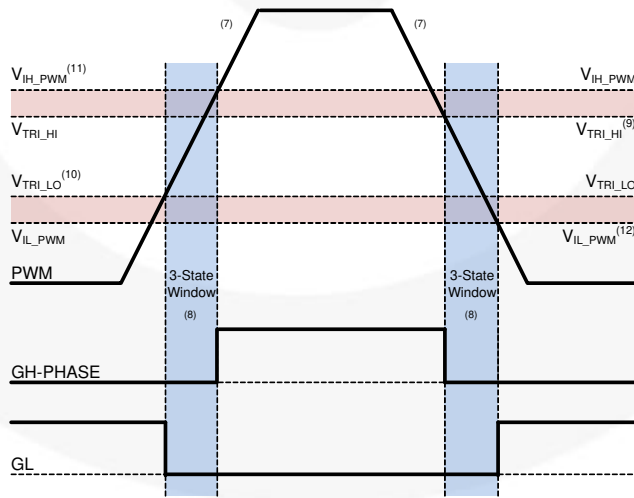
(7)

(7)

$V_{IH\_PWM}^{(11)}$

$V_{IH\_PWM}$

$V_{TRI\_HI}$

$V_{TRI\_HI}^{(9)}$

$V_{TRI\_LO}^{(10)}$

$V_{TRI\_LO}$

$V_{IL\_PWM}$

$V_{IL\_PWM}^{(12)}$

PWM

3-State Window

(8)

3-State Window

(8)

GH-PHASE

GL